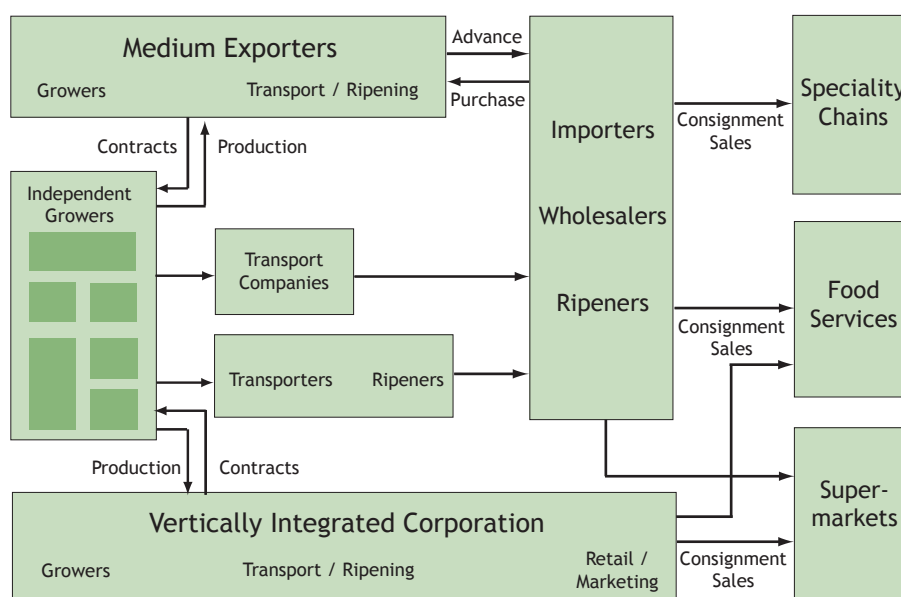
Medium Exporters

Growers

Transport / Ripening

Advance

Purchase

Contracts

Production

Independent Growers

Transport Companies

Transporters

Ripeners

Importers

Wholesalers

Ripeners

Consignment Sales

Speciality Chains

Consignment Sales

Food Services

Production

Contracts

Vertically Integrated Corporation

Growers

Transport / Ripening

Retail / Marketing

Consignment Sales

Super-markets